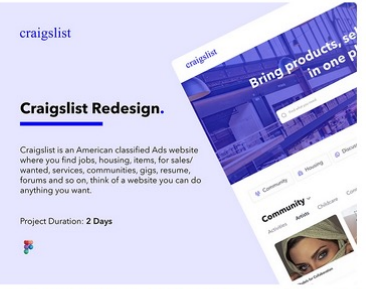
craigslist

Craigslist Redesign.

Craigslist is an American classified Ads website where you find jobs, housing, items, for sales/ wanted, services, communities, gigs, resume, forums and so on, think of a website you can do anything you want.

Project Duration: 2 Days

craigslist

Bring products, se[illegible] in one p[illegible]

Community Housing Discu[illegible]

Community

Activities Artists Childcare Cl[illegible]